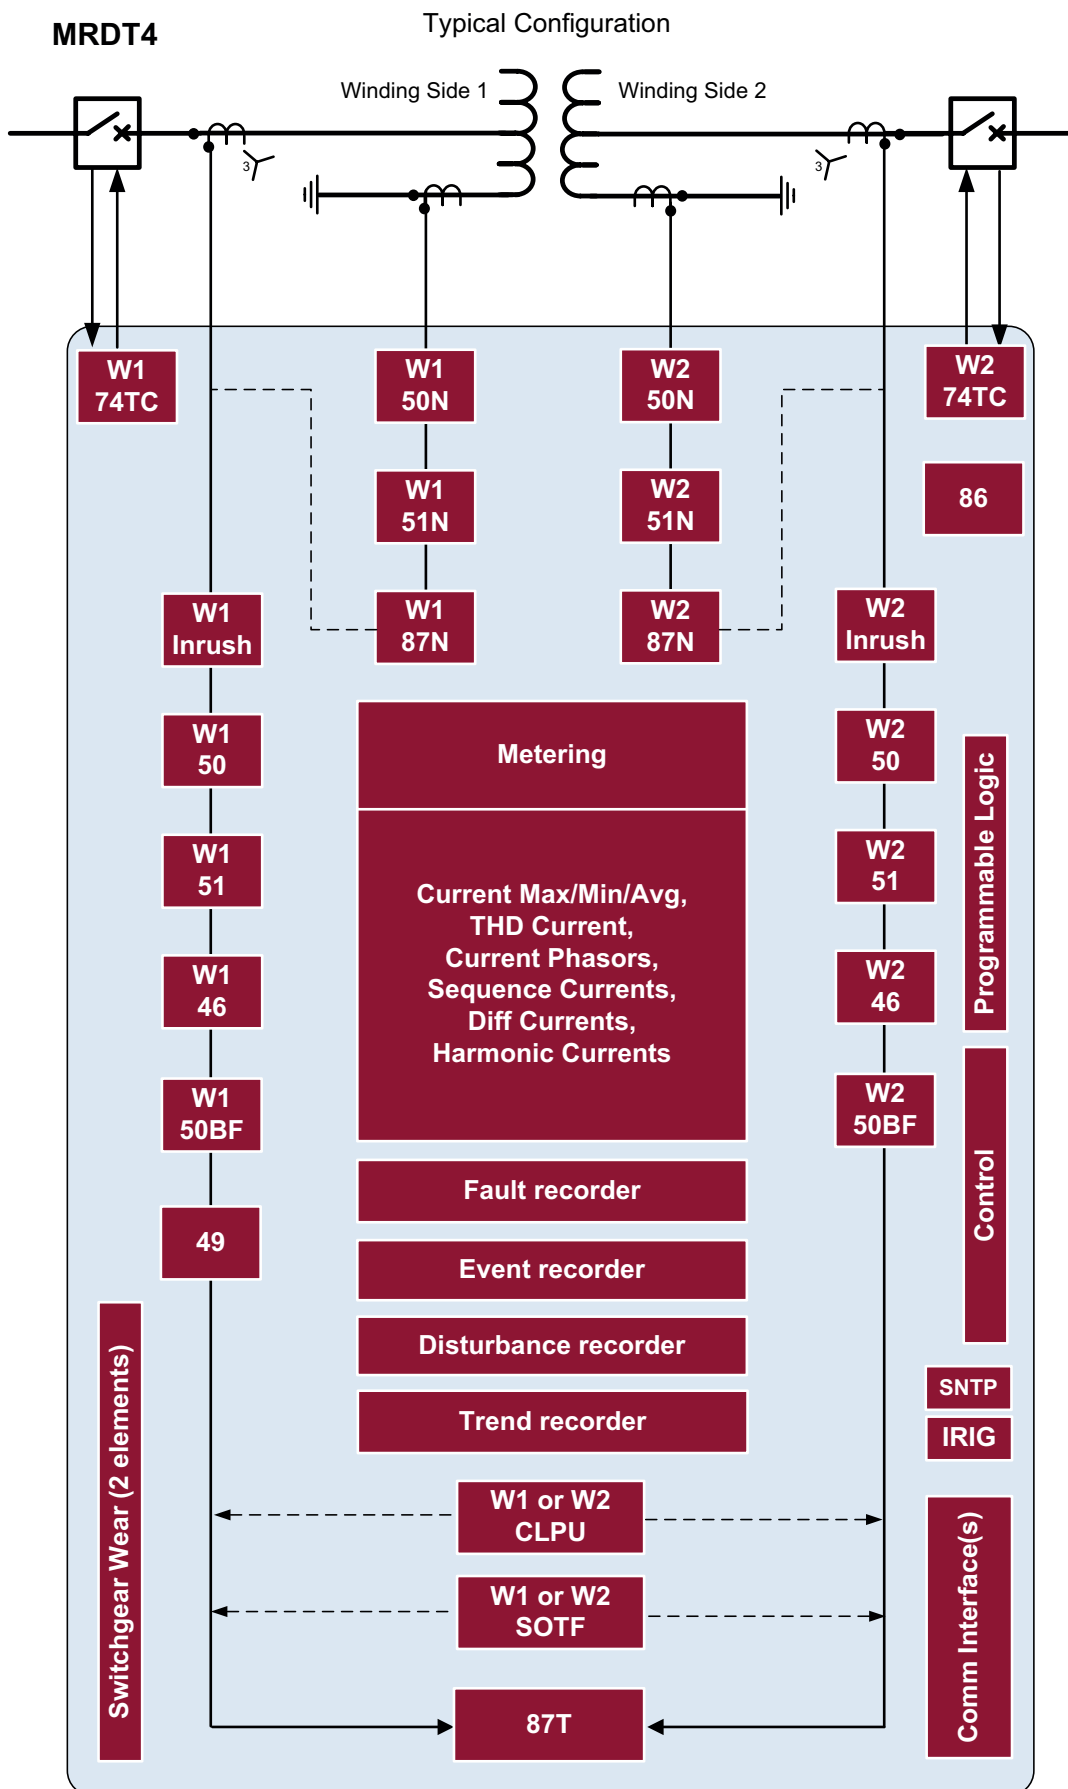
MRDT4

Typical Configuration

Winding Side 1

Winding Side 2

3

3

W1 74TC

W1 50N

W2 50N

W2 74TC

W1 51N

W2 51N

86

W1 Inrush

W1 87N

W2 87N

W2 Inrush

W1 50

Metering

W2 50

Programmable Logic

W1 51

Current Max/Min/Avg, THD Current, Current Phasors, Sequence Currents, Diff Currents, Harmonic Currents

W2 51

W1 46

W2 46

W1 50BF

W2 50BF

Control

49

Fault recorder

Event recorder

Disturbance recorder

Trend recorder

SNTP

IRIG

Switchgear Wear (2 elements)

W1 or W2 CLPU

W1 or W2 SOTF

Comm Interface(s)

87T